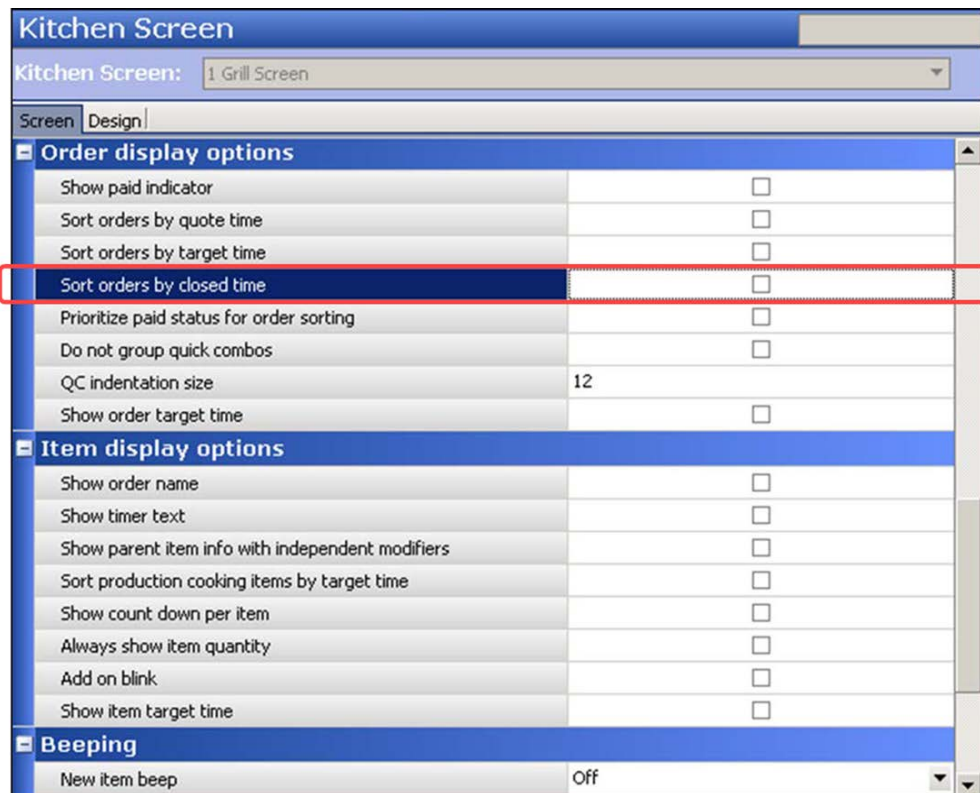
Kitchen Screen

Kitchen Screen: 1 Grill Screen

Screen Design

Order display options

| | |
|---|---|
| Show paid indicator | ☐ |
| Sort orders by quote time | ☐ |
| Sort orders by target time | ☐ |
| Sort orders by closed time | ☐ |
| Prioritize paid status for order sorting | ☐ |
| Do not group quick combos | ☐ |
| QC indentation size | 12 |
| Show order target time | ☐ |

Item display options

| | |
|---|---|
| Show order name | ☐ |
| Show timer text | ☐ |
| Show parent item info with independent modifiers | ☐ |
| Sort production cooking items by target time | ☐ |
| Show count down per item | ☐ |
| Always show item quantity | ☐ |
| Add on blink | ☐ |
| Show item target time | ☐ |

Beeping

| | |
|---|---|
| New item beep | Off |